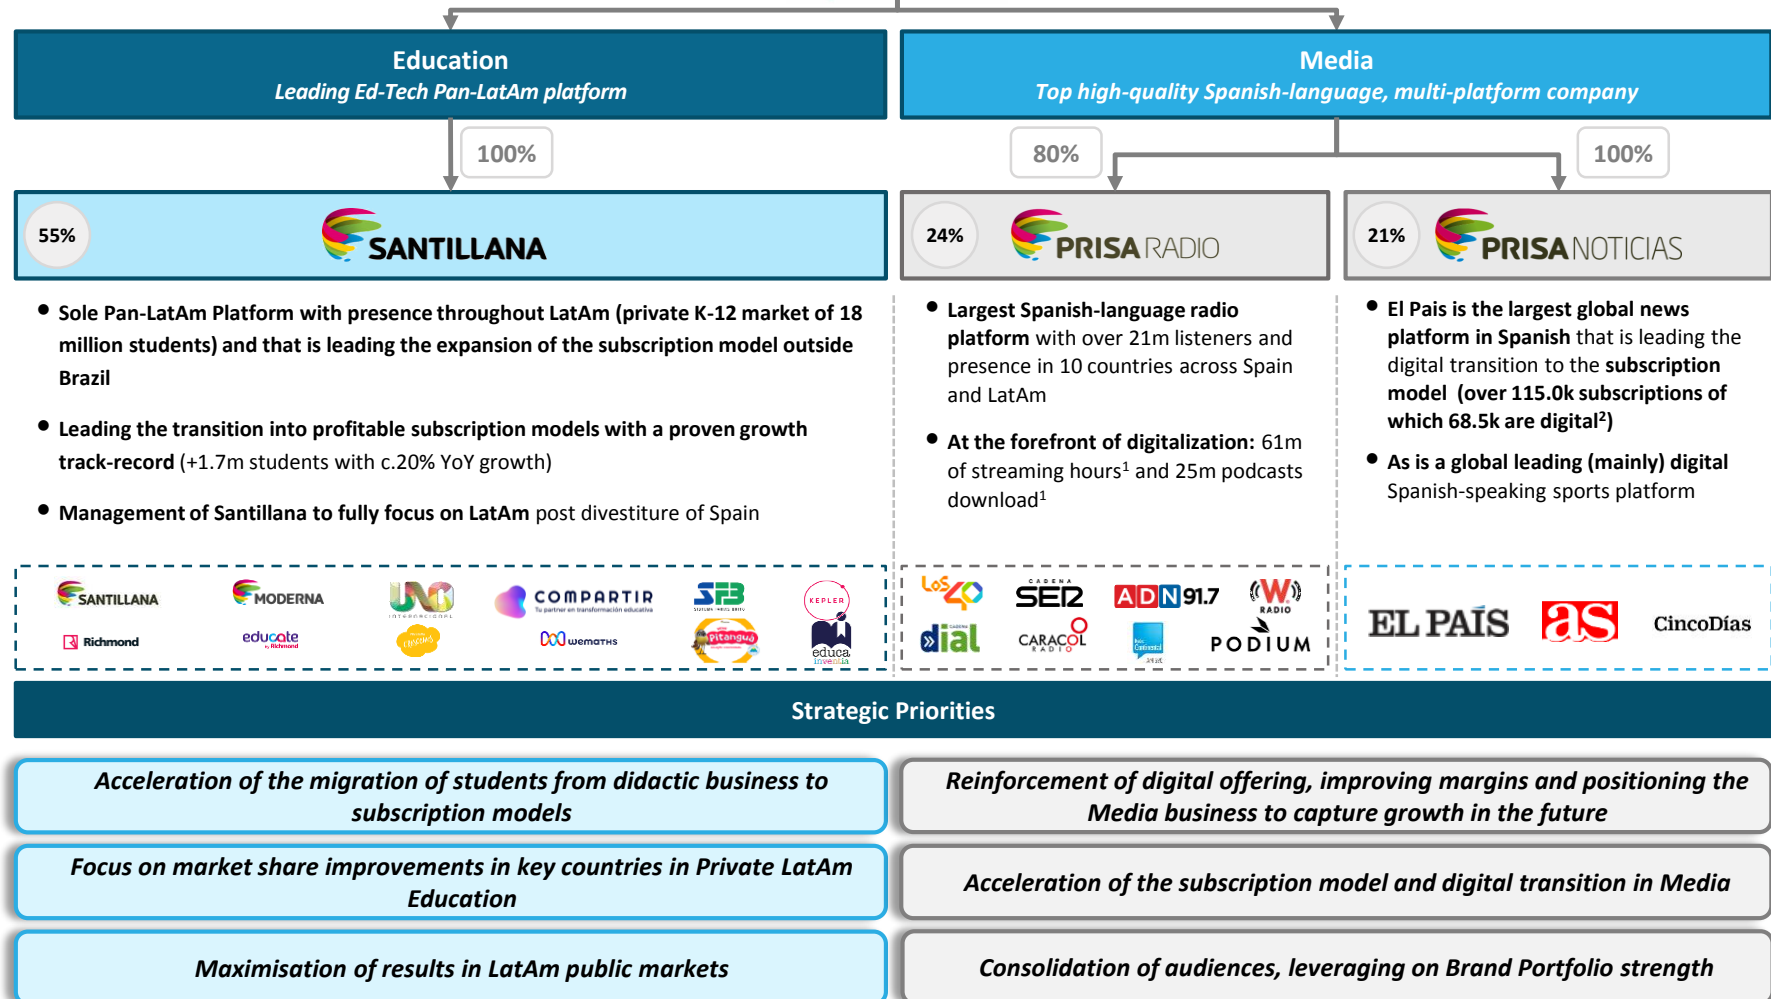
Education
Leading Ed-Tech Pan-LatAm platform

Media
Top high-quality Spanish-language, multi-platform company

100%

80%

100%

55%
SANTILLANA

24%
PRISA RADIO

21%
PRISA NOTICIAS

• Sole Pan-LatAm Platform with presence throughout LatAm (private K-12 market of 18 million students) and that is leading the expansion of the subscription model outside Brazil

• Leading the transition into profitable subscription models with a proven growth track-record (+1.7m students with c.20% YoY growth)

• Management of Santillana to fully focus on LatAm post divestiture of Spain

• Largest Spanish-language radio platform with over 21m listeners and presence in 10 countries across Spain and LatAm

• At the forefront of digitalization: 61m of streaming hours$^1$ and 25m podcasts download$^1$

• El Pais is the largest global news platform in Spanish that is leading the digital transition to the subscription model (over 115.0k subscriptions of which 68.5k are digital$^2$)

• As is a global leading (mainly) digital Spanish-speaking sports platform

SANTILLANA
MODERNA
UNO
COMPARTIR
SB
KEPLER
Richmond
educate
wemaths
pitanguá
educa

LOS 40
SER
ADN 91.7
W RADIO
dial
CARACOL RADIO
PODIUM

EL PAÍS
as
CincoDías

Strategic Priorities

Acceleration of the migration of students from didactic business to subscription models

Reinforcement of digital offering, improving margins and positioning the Media business to capture growth in the future

Focus on market share improvements in key countries in Private LatAm Education

Acceleration of the subscription model and digital transition in Media

Maximisation of results in LatAm public markets

Consolidation of audiences, leveraging on Brand Portfolio strength